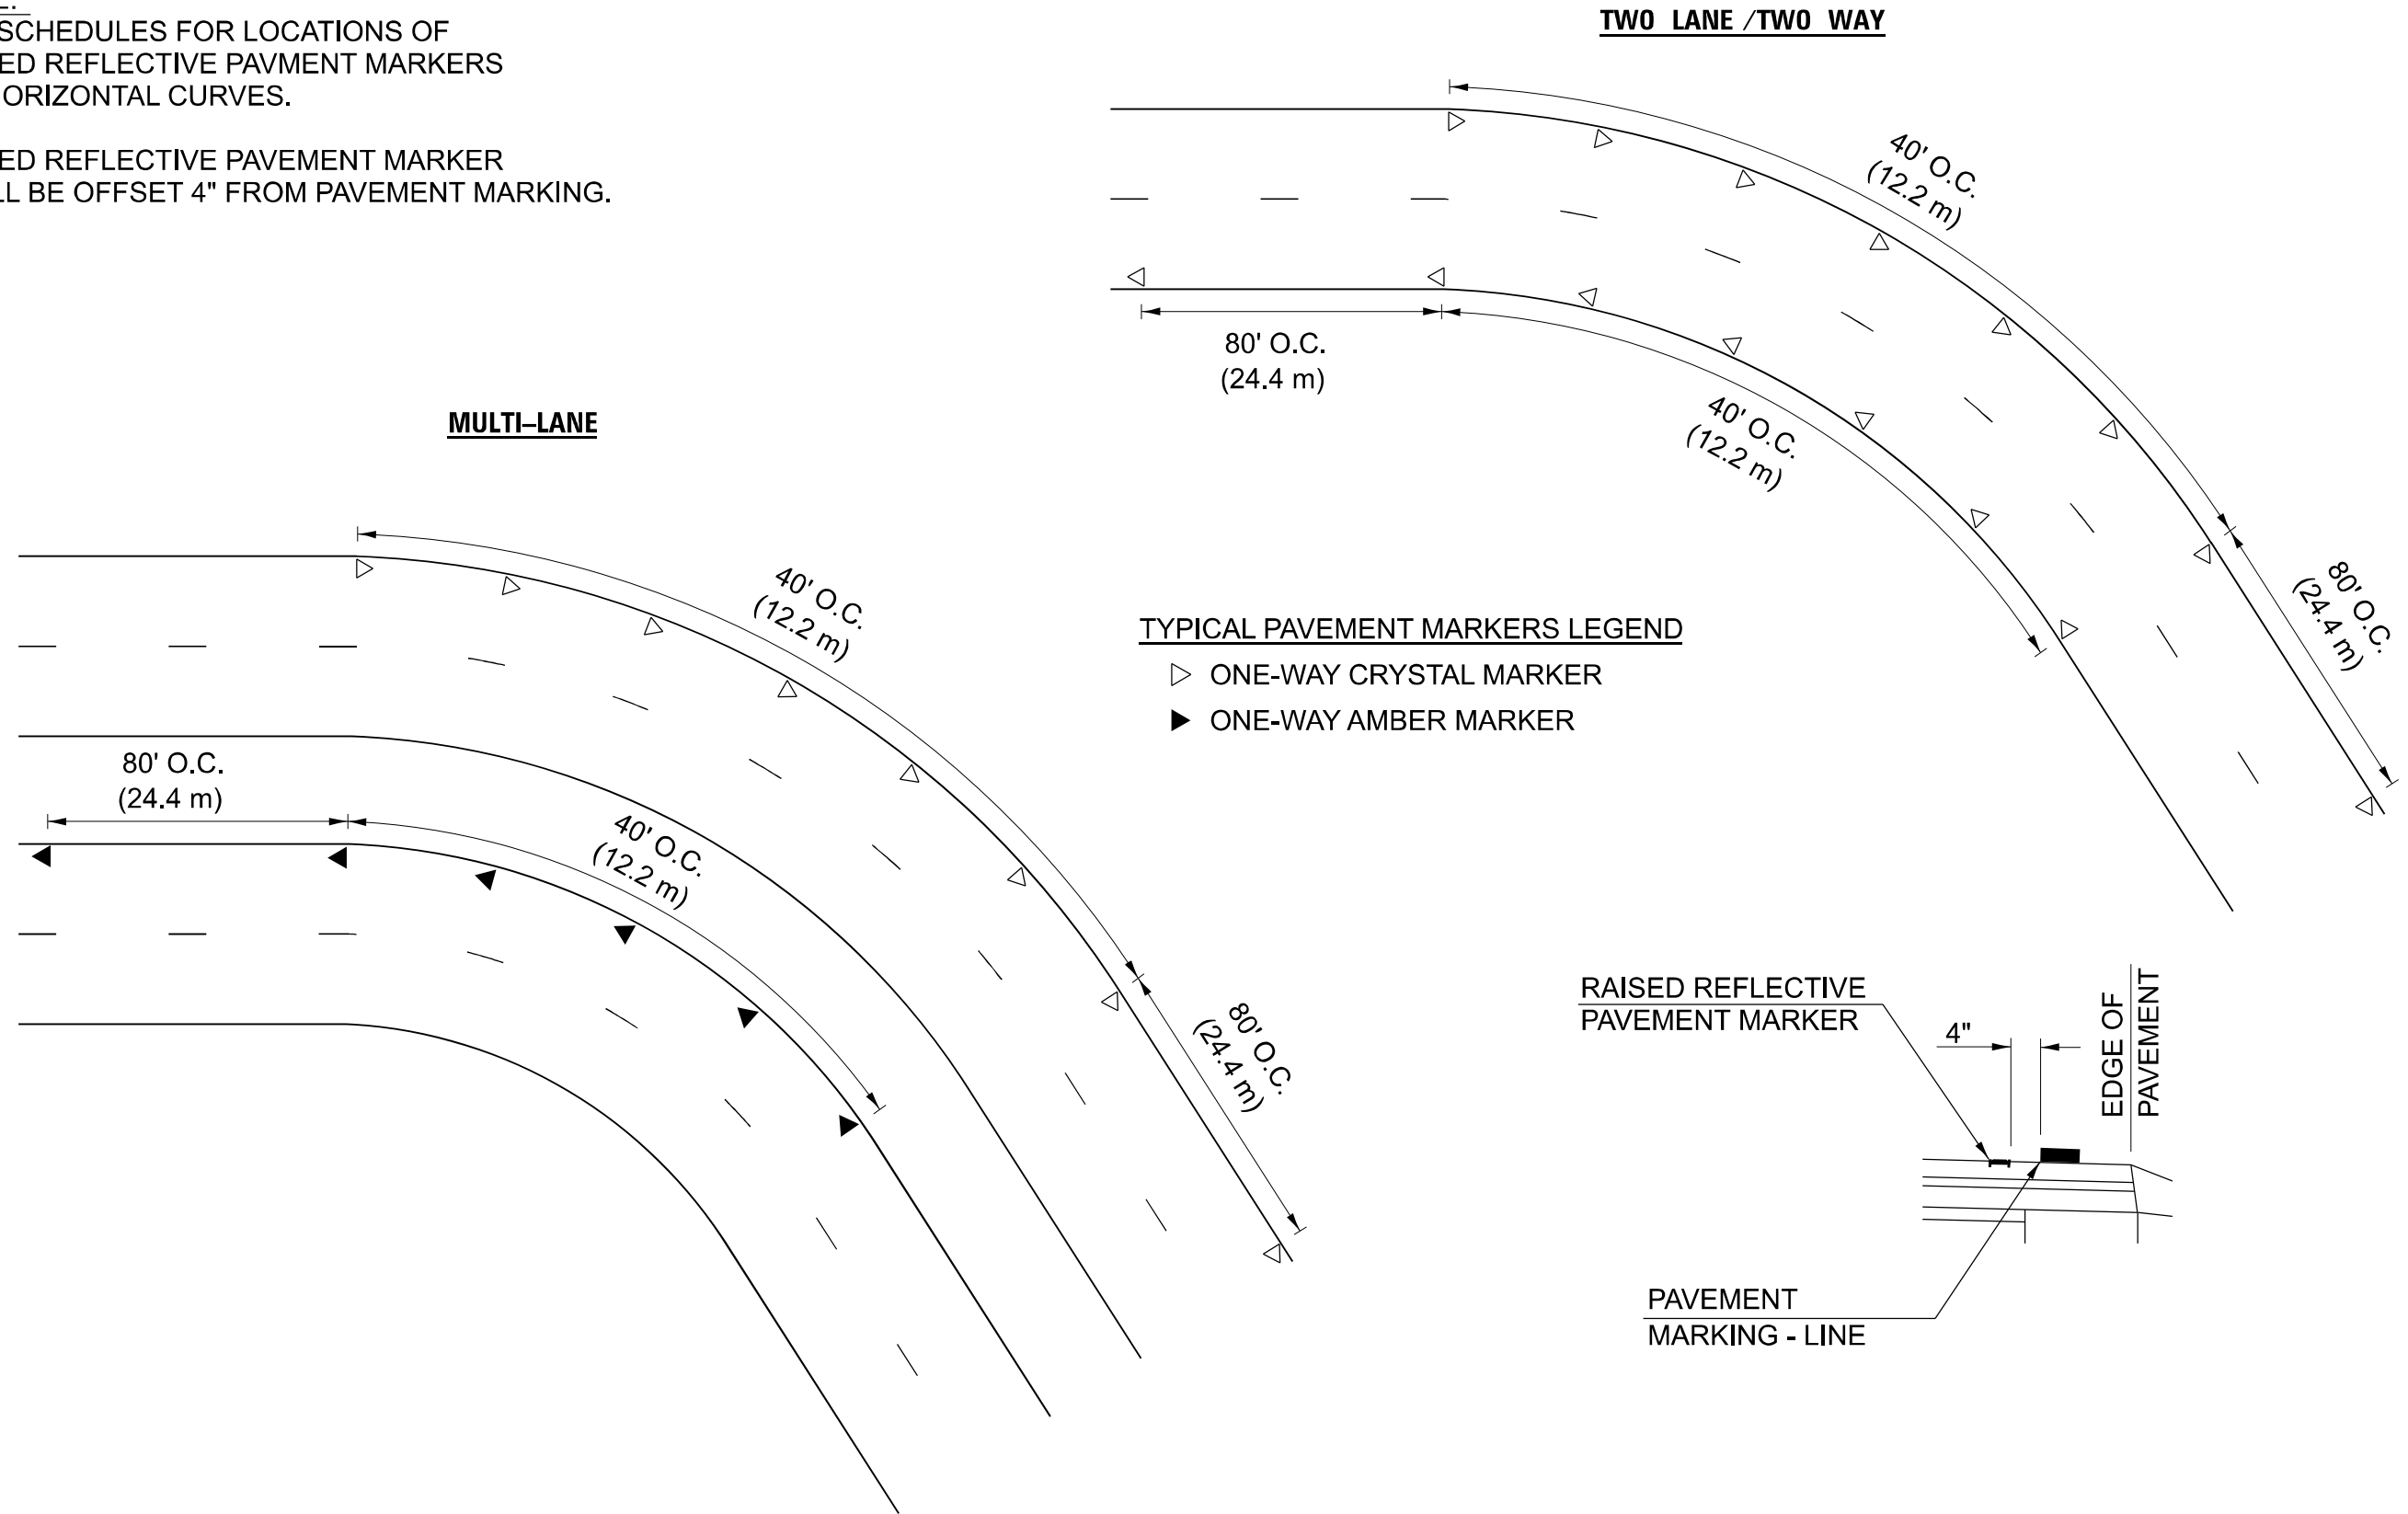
SCHEDULES FOR LOCATIONS OF
ED REFLECTIVE PAVMENT MARKERS
ORIZONTAL CURVES.

ED REFLECTIVE PAVEMENT MARKER
LL BE OFFSET 4" FROM PAVEMENT MARKING.

TWO LANE / TWO WAY

40' O.C.
(12.2 m)

80' O.C.
(24.4 m)

40' O.C.
(12.2 m)

80' O.C.
(24.4 m)

MULTI–LANE

40' O.C.
(12.2 m)

TYPICAL PAVEMENT MARKERS LEGEND
▷ ONE-WAY CRYSTAL MARKER
▶ ONE-WAY AMBER MARKER

80' O.C.
(24.4 m)

40' O.C.
(12.2 m)

80' O.C.
(24.4 m)

RAISED REFLECTIVE
PAVEMENT MARKER

4"

EDGE OF
PAVEMENT

PAVEMENT
MARKING - LINE